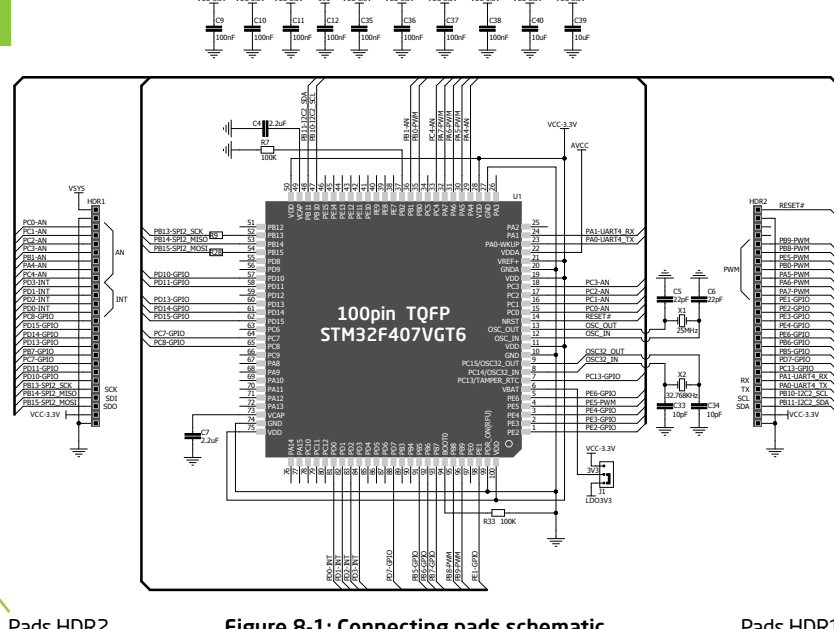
C9 100nF C10 100nF C11 100nF C12 100nF C35 100nF C36 100nF C37 100nF C38 100nF C40 10uF C39 10uF

C4 2.2uF
R7 100K
PB11-I2C2_SDA
PB10-I2C2_SCL
PB1-AN
PB0-PWM
PC4-AN
PA7-PWM
PA6-PWM
PA5-PWM
PA4-AN
VCC-3.3V
AVCC
U1

VSYS
HDR1
PC0-AN
PC1-AN
PC2-AN
PC3-AN
PB1-AN
PA4-AN
PC4-AN
PD3-INT
PD1-INT
PD2-INT
PD0-INT
PC8-GPIO
PD15-GPIO
PD14-GPIO
PD13-GPIO
PB7-GPIO
PC7-GPIO
PD11-GPIO
PD10-GPIO
PB13-SPI2_SCK
PB14-SPI2_MISO
PB15-SPI2_MOSI
VCC-3.3V
AN
INT
SCK
SDI
SDO

PB13-SPI2_SCK
PB14-SPI2_MISO
PB15-SPI2_MOSI
PD10-GPIO
PD11-GPIO
PD13-GPIO
PD14-GPIO
PD15-GPIO
PC7-GPIO
PC8-GPIO

100pin TQFP
STM32F407VGT6

PA2
PA1
PA0-WKUP
VDDA
VREF+
GNDA
VDD
PC3
PC2
PC1
PC0
NRST
OSC_OUT
OSC_IN
VDD
GND
PC15/OSC32_OUT
PC14/OSC32_IN
PC13/TAMPER_RTC
VBAT
PE6
PE5
PE4
PE3
PE2

PA1-UART4_RX
PA0-UART4_TX
PC3-AN
PC2-AN
PC1-AN
PC0-AN
RESET#
OSC_OUT
OSC_IN
OSC32_OUT
OSC32_IN
PC13-GPIO
PE6-GPIO
PE5-PWM
PE4-GPIO
PE3-GPIO
PE2-GPIO

C5 22pF
C6 22pF
X1 25MHz
X2 32.768KHz
C33 10pF
C34 10pF

C7 2.2uF
VCAP
GND
VDD

VCC-3.3V
3V3
J1
LDO3V3
R33 100K

PD0-INT
PD1-INT
PD2-INT
PD3-INT
PD7-GPIO
PB5-GPIO
PB6-GPIO
PB8-PWM
PB9-PWM
PE1-GPIO

HDR2
RESET#
PWM
PB9-PWM
PB8-PWM
PE5-PWM
PB0-PWM
PA5-PWM
PA6-PWM
PA7-PWM
PE1-GPIO
PE2-GPIO
PE3-GPIO
PE4-GPIO
PE6-GPIO
PB6-GPIO
PB5-GPIO
PD7-GPIO
PC13-GPIO
PA1-UART4_RX
PA0-UART4_TX
PB10-I2C2_SCL
PB11-I2C2_SDA
VCC-3.3V
RX
TX
SCL
SDA

Pads HDR2
Figure 8-1: Connecting pads schematic
Pads HDR1